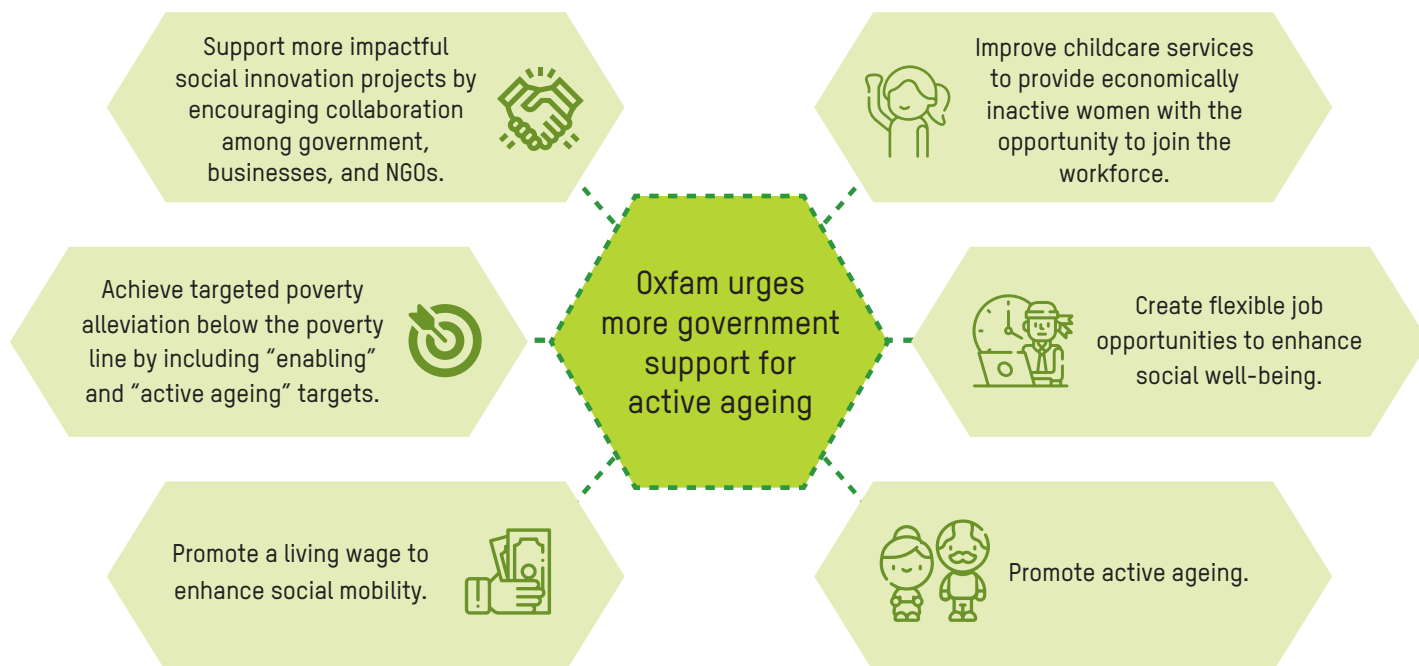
Oxfam urges more government support for active ageing

Support more impactful social innovation projects by encouraging collaboration among government, businesses, and NGOs.

Improve childcare services to provide economically inactive women with the opportunity to join the workforce.

Achieve targeted poverty alleviation below the poverty line by including “enabling” and “active ageing” targets.

Create flexible job opportunities to enhance social well-being.

Promote a living wage to enhance social mobility.

Promote active ageing.